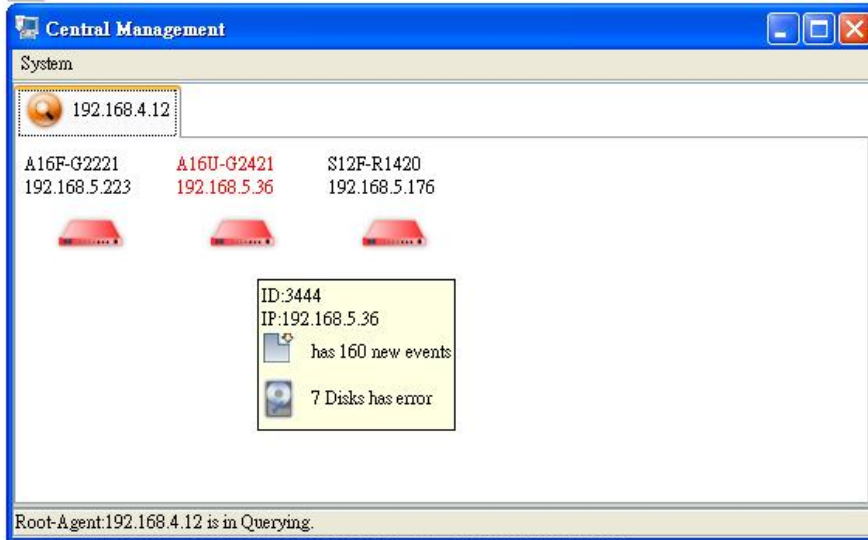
Central Management

System

192.168.4.12

A16F-G2221
192.168.5.223

A16U-G2421
192.168.5.36

S12F-R1420
192.168.5.176

ID:3444
IP:192.168.5.36
has 160 new events
7 Disks has error

Root-Agent:192.168.4.12 is in Querying.